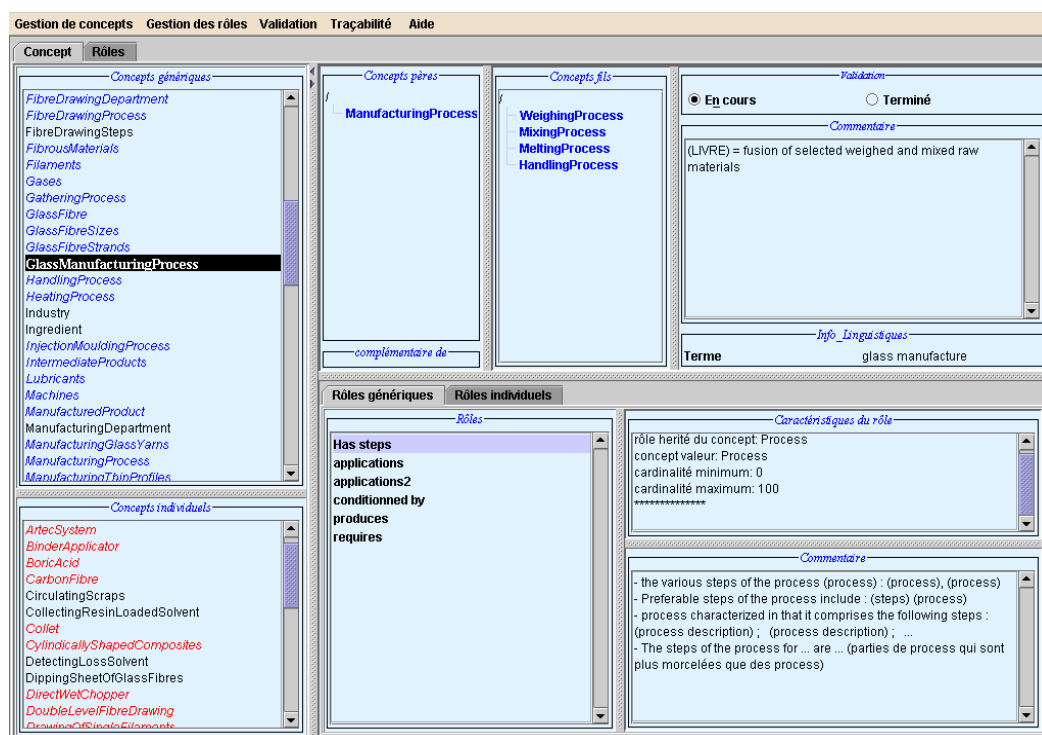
Gestion de concepts Gestion des rôles Validation Traçabilité Aide

Concept Rôles

Concepts génériques

FibreDrawingDepartment
FibreDrawingProcess
FibreDrawingSteps
FibrousMaterials
Filaments
Gases
GatheringProcess
GlassFibre
GlassFibreSizes
GlassFibreStrands
GlassManufacturingProcess
HandlingProcess
HeatingProcess
Industry
Ingredient
InjectionMouldingProcess
IntermediateProducts
Lubricants
Machines
ManufacturedProduct
ManufacturingDepartment
ManufacturingGlassYarns
ManufacturingProcess
ManufacturingThinProfiles

Concepts individuels

ArtecSystem
BinderApplicator
BoricAcid
CarbonFibre
CirculatingScraps
CollectingResinLoadedSolvent
Collet
CylindicallyShapedComposites
DetectingLossSolvent
DippingSheetOfGlassFibres
DirectWetChopper
DoubleLevelFibreDrawing
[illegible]

Concepts pères

/
ManufacturingProcess

complémentaire de

Concepts fils

/
WeighingProcess
MixingProcess
MeltingProcess
HandlingProcess

Validation

En cours
Terminé

Commentaire

(LIVRE) = fusion of selected weighed and mixed raw materials

Info_Linguistiques

Terme glass manufacture

Rôles génériques Rôles individuels

Rôles

Has steps
applications
applications2
conditionned by
produces
requires

Caractéristiques du rôle

rôle herité du concept: Process
concept valeur: Process
cardinalité minimum: 0
cardinalité maximum: 100
**************

Commentaire

- the various steps of the process (process) : (process), (process)
- Preferable steps of the process include : (steps) (process)
- process characterized in that it comprises the following steps : (process description) ; (process description) ; ...
- The steps of the process for ... are ... (parties de process qui sont plus morcelées que des process)